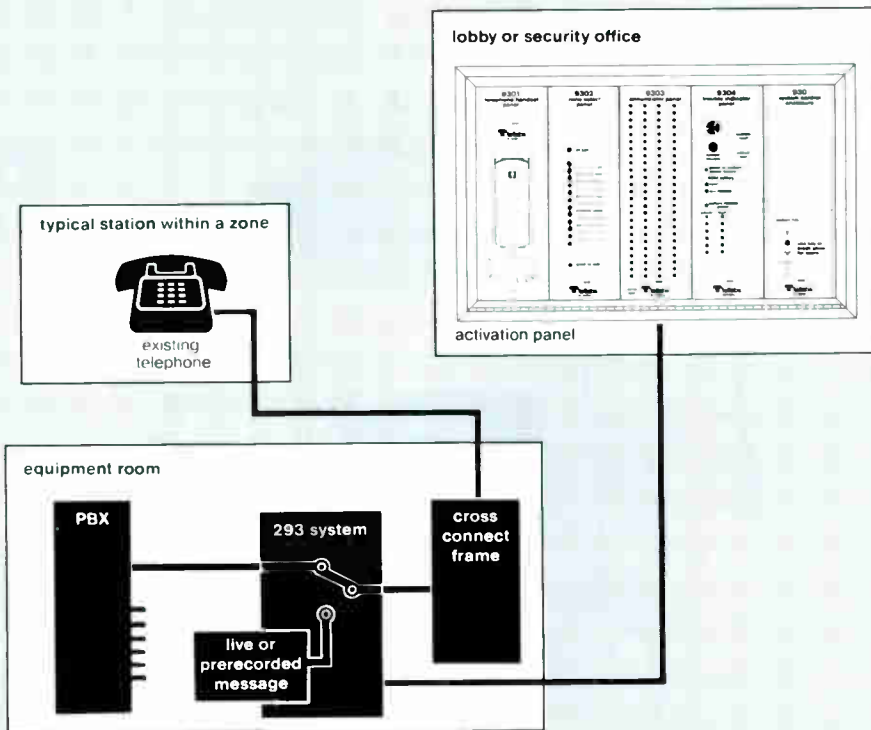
lobby or security office

9301
9302
9303
9304
930

activation panel

typical station within a zone

existing telephone

equipment room

PBX

293 system

cross connect frame

live or prerecorded message